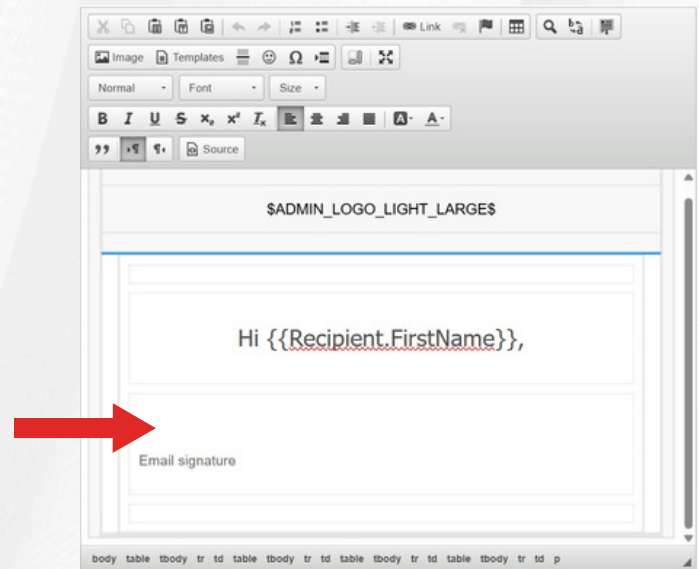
Link

Image Templates Ω

Normal Font Size

B I U S $x_2$ $x^2$ $I_x$

Source

$ADMIN_LOGO_LIGHT_LARGE$

Hi {{Recipient.FirstName}},

Email signature

body table tbody tr td table tbody tr td table tbody tr td table tbody tr td p